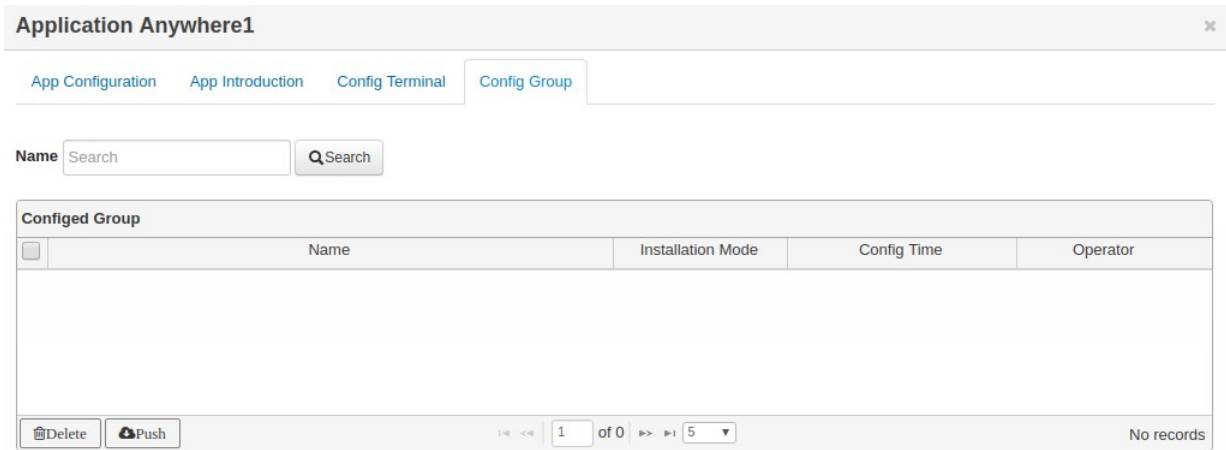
Application Anywhere1

×

App Configuration | App Introduction | Config Terminal | Config Group

Name Search Search

Configed Group

| | Name | Installation Mode | Config Time | Operator |
|---|---|---|---|---|

Delete Push 1 of 0 5 No records